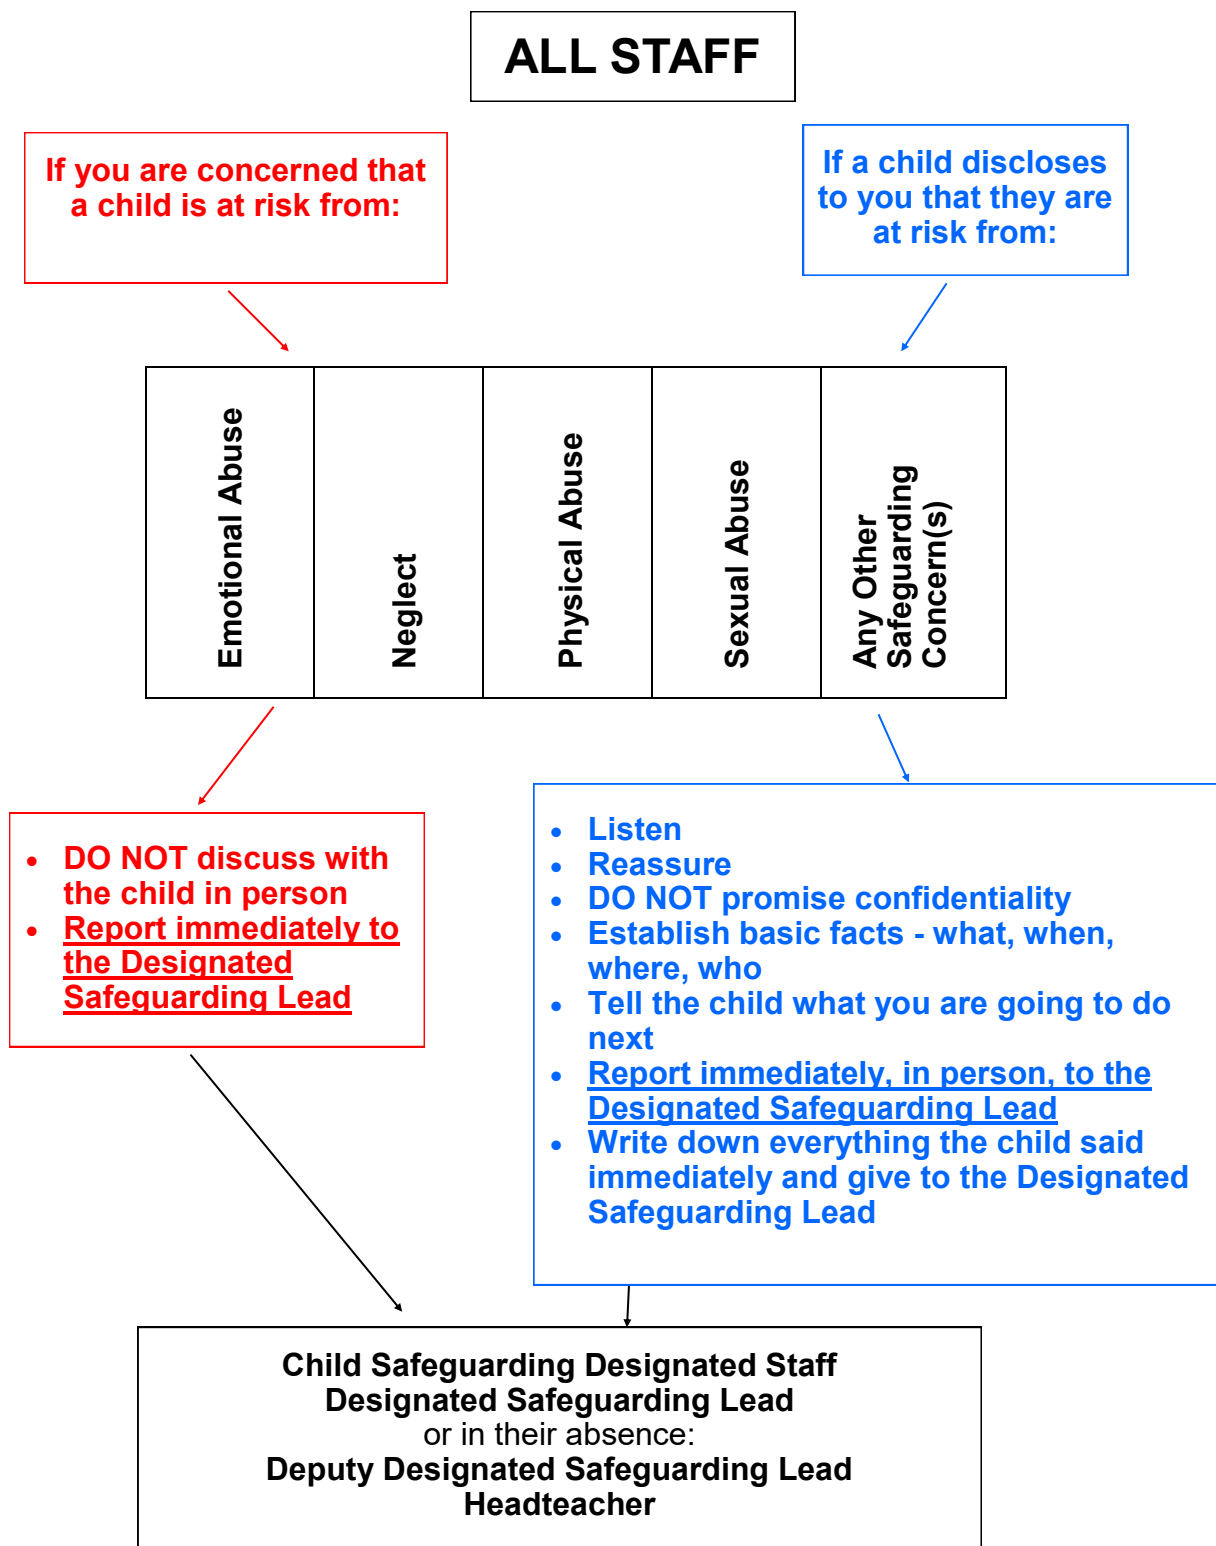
ALL STAFF

If you are concerned that a child is at risk from:

If a child discloses to you that they are at risk from:

| Emotional Abuse | Neglect | Physical Abuse | Sexual Abuse | Any Other Safeguarding Concern(s) |
|---|---|---|---|---|

- DO NOT discuss with the child in person
- Report immediately to the Designated Safeguarding Lead

- Listen
- Reassure
- DO NOT promise confidentiality
- Establish basic facts - what, when, where, who
- Tell the child what you are going to do next
- Report immediately, in person, to the Designated Safeguarding Lead
- Write down everything the child said immediately and give to the Designated Safeguarding Lead

Child Safeguarding Designated Staff
Designated Safeguarding Lead
or in their absence:
Deputy Designated Safeguarding Lead
Headteacher